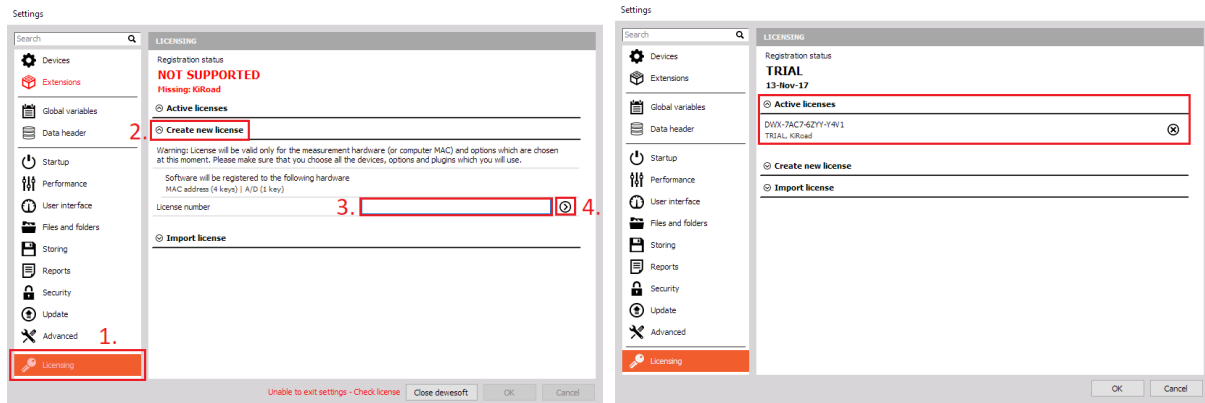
Settings

Search

Devices

Extensions

Global variables

Data header

Startup

Performance

User interface

Files and folders

Storing

Reports

Security

Update

Advanced

Licensing

1.

LICENSING

Registration status

NOT SUPPORTED

Missing: KiRoad

Active licenses

2. Create new license

Warning: License will be valid only for the measurement hardware (or computer MAC) and options which are chosen at this moment. Please make sure that you choose all the devices, options and plugins which you will use.

Software will be registered to the following hardware

MAC address (4 keys) | A/D (1 key)

License number

3.

4.

Import license

Unable to exit settings - Check license

Close dewesoft

OK

Cancel

Settings

Search

Devices

Extensions

Global variables

Data header

Startup

Performance

User interface

Files and folders

Storing

Reports

Security

Update

Advanced

Licensing

LICENSING

Registration status

TRIAL

13-Nov-17

Active licenses

DWX-7AC7-6ZYY-Y4V1

TRIAL, KiRoad

Create new license

Import license

OK

Cancel